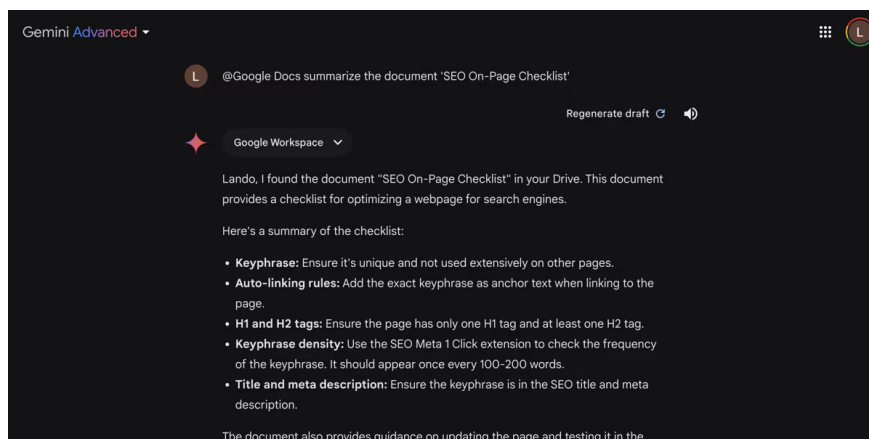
Gemini Advanced ▾

L

L

@Google Docs summarize the document 'SEO On-Page Checklist'

Regenerate draft

Google Workspace

Lando, I found the document "SEO On-Page Checklist" in your Drive. This document provides a checklist for optimizing a webpage for search engines.

Here's a summary of the checklist:

- **Keyphrase:** Ensure it's unique and not used extensively on other pages.
- **Auto-linking rules:** Add the exact keyphrase as anchor text when linking to the page.
- **H1 and H2 tags:** Ensure the page has only one H1 tag and at least one H2 tag.
- **Keyphrase density:** Use the SEO Meta 1 Click extension to check the frequency of the keyphrase. It should appear once every 100-200 words.
- **Title and meta description:** Ensure the keyphrase is in the SEO title and meta description.

The document also provides guidance on updating the page and testing it in the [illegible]